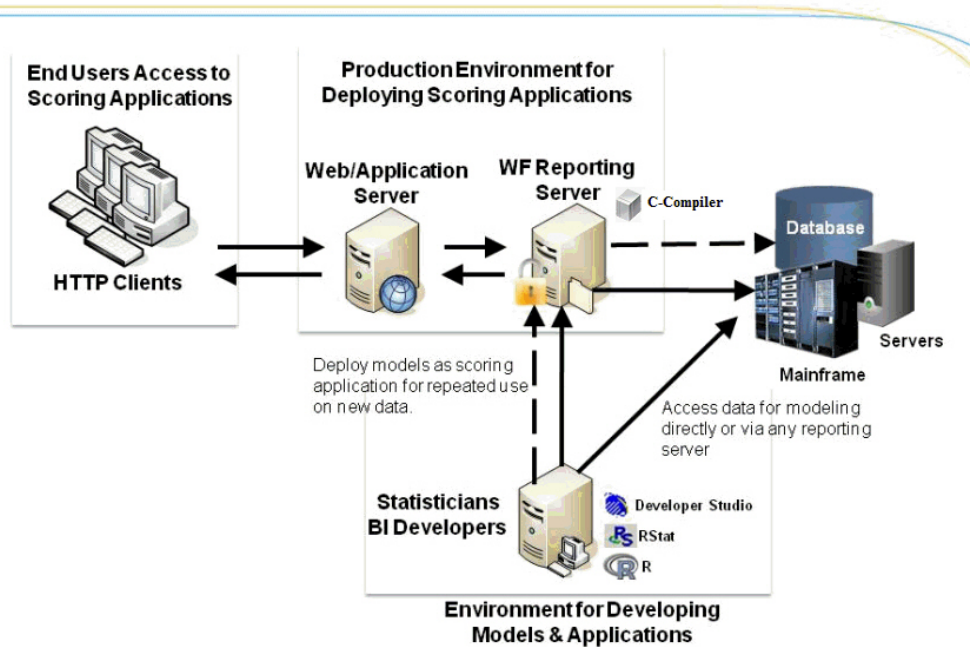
End Users Access to Scoring Applications

HTTP Clients

Production Environment for Deploying Scoring Applications

Web/Application Server

WF Reporting Server

C-Compiler

Database

Servers

Mainframe

Deploy models as scoring application for repeated use on new data.

Access data for modeling directly or via any reporting server

Statisticians BI Developers

Developer Studio

RStat

R

Environment for Developing Models & Applications